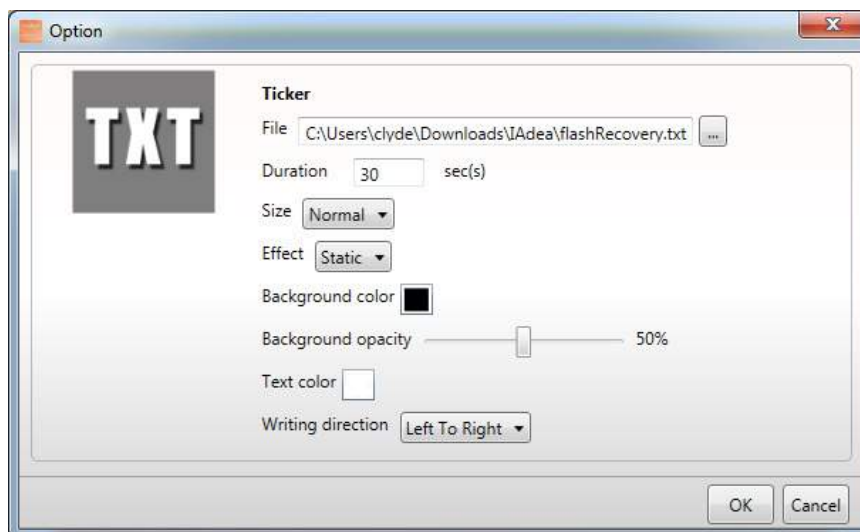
Option

TXT

Ticker

File C:\Users\clyde\Downloads\IAdea\flashRecovery.txt ...

Duration 30 sec(s)

Size Normal

Effect Static

Background color

Background opacity 50%

Text color

Writing direction Left To Right

OK Cancel